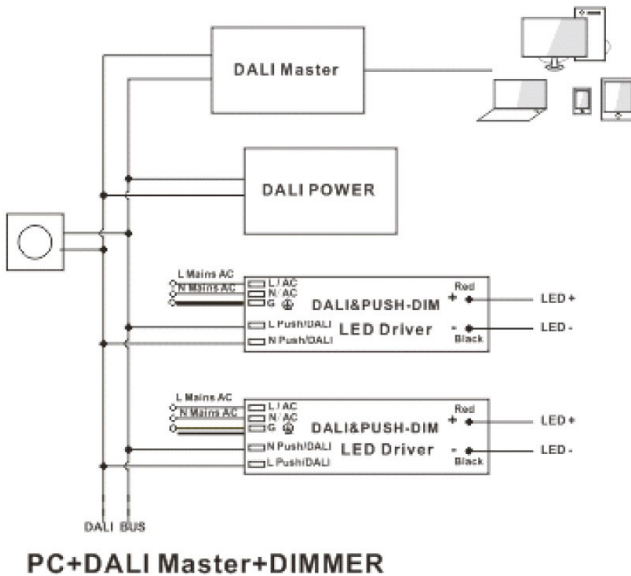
DALI Master

DALI POWER

L Mains AC
N Mains AC
L / AC
N / AC
G
L Push/DALI
N Push/DALI
DALI&PUSH-DIM
LED Driver
Red
+
-
Black
LED +
LED -

L Mains AC
N Mains AC
L / AC
N / AC
G
N Push/DALI
L Push/DALI
DALI&PUSH-DIM
LED Driver
Red
+
-
Black
LED +
LED -

DALI BUS

PC+DALI Master+DIMMER